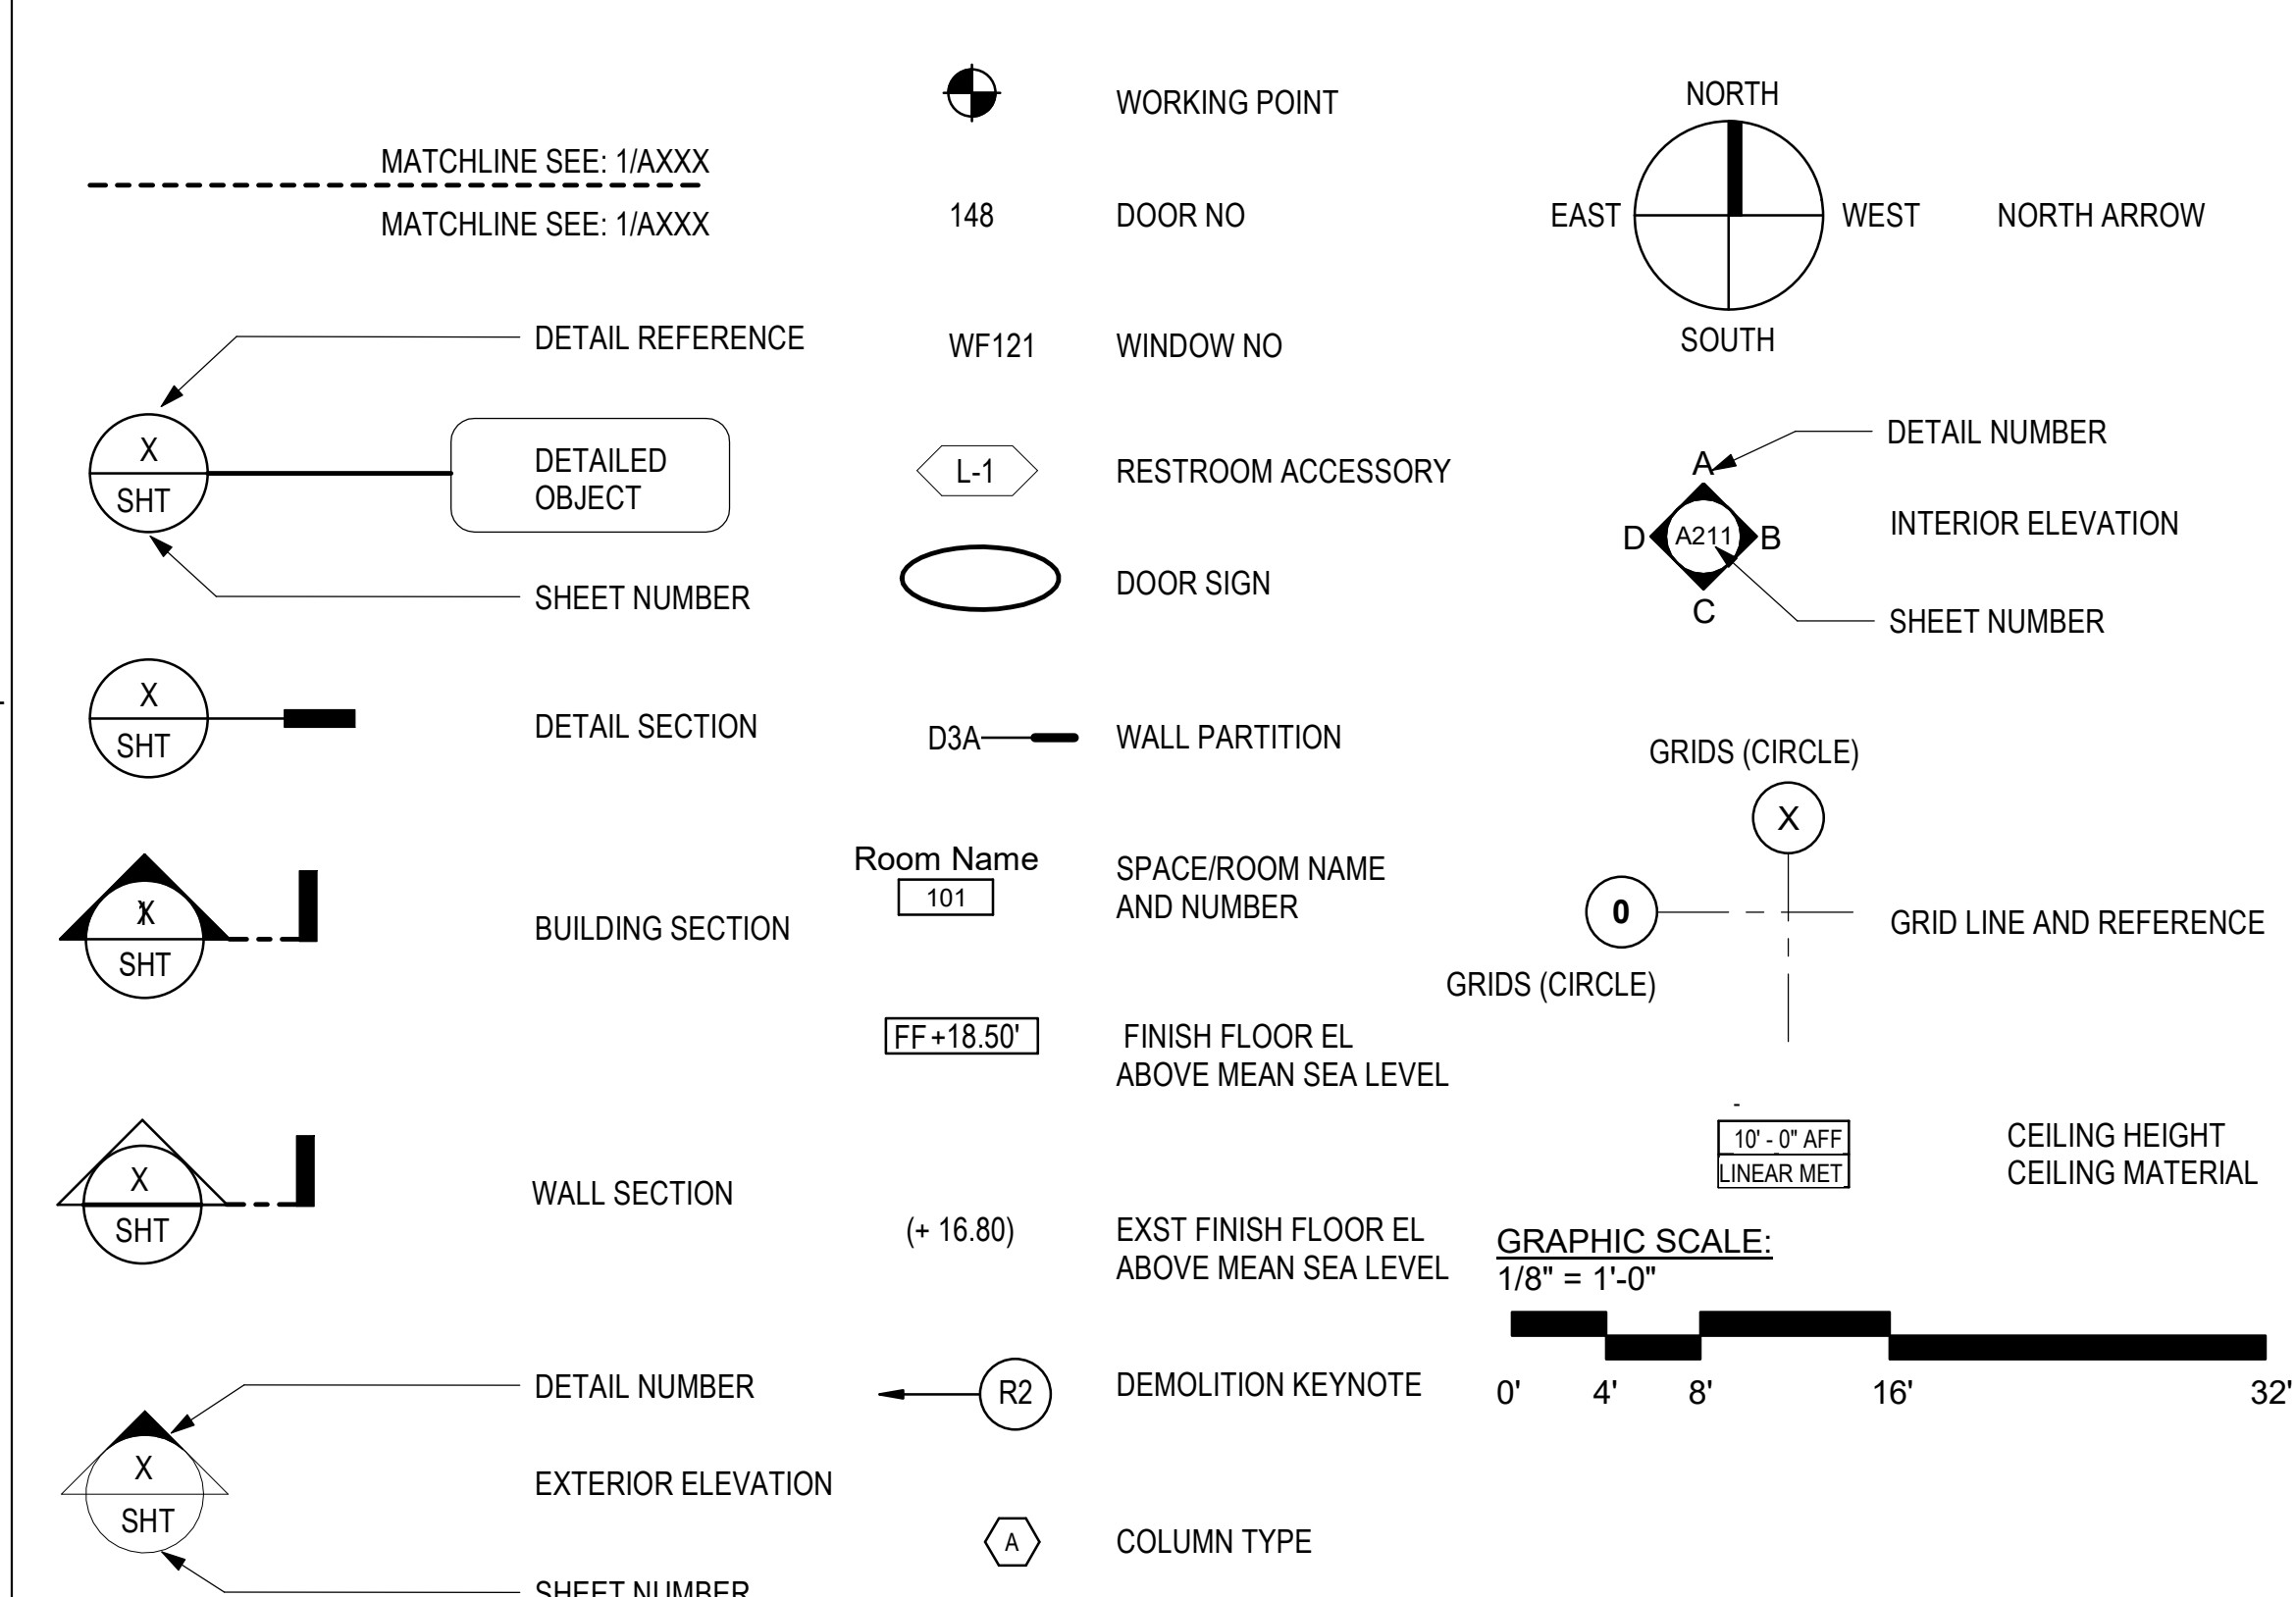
MATCHLINE SEE: 1/AXXX

MATCHLINE SEE: 1/AXXX

DETAIL REFERENCE

X
SHT

DETAILED OBJECT

SHEET NUMBER

X
SHT

DETAIL SECTION

X
SHT

BUILDING SECTION

X
SHT

WALL SECTION

DETAIL NUMBER

X
SHT

EXTERIOR ELEVATION

SHEET NUMBER

WORKING POINT

148 DOOR NO

WF121 WINDOW NO

L-1 RESTROOM ACCESSORY

DOOR SIGN

D3A WALL PARTITION

Room Name
101

SPACE/ROOM NAME AND NUMBER

FF +18.50'

FINISH FLOOR EL ABOVE MEAN SEA LEVEL

(+ 16.80)

EXST FINISH FLOOR EL ABOVE MEAN SEA LEVEL

R2 DEMOLITION KEYNOTE

A COLUMN TYPE

NORTH

EAST WEST NORTH ARROW

SOUTH

DETAIL NUMBER

A

D A211 B

C

INTERIOR ELEVATION

SHEET NUMBER

GRIDS (CIRCLE)

X

0

GRID LINE AND REFERENCE

GRIDS (CIRCLE)

-

10' - 0" AFF
LINEAR MET

CEILING HEIGHT
CEILING MATERIAL

GRAPHIC SCALE:
1/8" = 1'-0"

0' 4' 8' 16' 32'